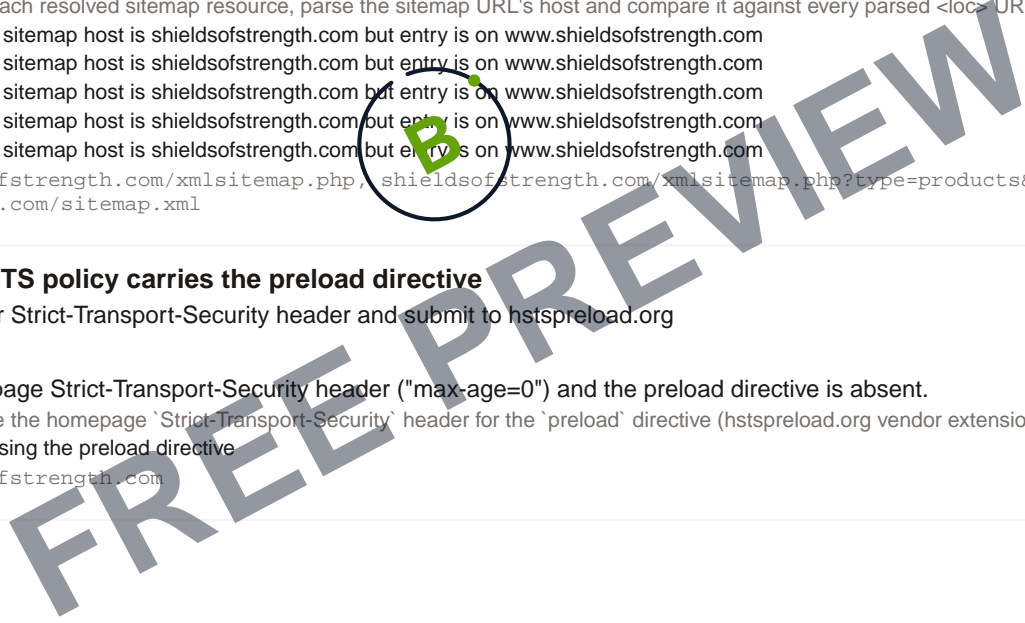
ach resolved sitemap resource, parse the sitemap URL's host and compare it against every parsed <loc> UR
sitemap host is shieldsofstrength.com but entry is on www.shieldsofstrength.com
sitemap host is shieldsofstrength.com but entry is on www.shieldsofstrength.com
sitemap host is shieldsofstrength.com but entry is on www.shieldsofstrength.com
sitemap host is shieldsofstrength.com but entry is on www.shieldsofstrength.com
sitemap host is shieldsofstrength.com but entry is on www.shieldsofstrength.com
fstrength.com/xmlsitemap.php, shieldsofstrength.com/xmlsitemap.php?type=products&
.com/sitemap.xml

TS policy carries the preload directive
r Strict-Transport-Security header and submit to hstspreload.org

page Strict-Transport-Security header ("max-age=0") and the preload directive is absent.
e the homepage `Strict-Transport-Security` header for the `preload` directive (hstspreload.org vendor extensio
sing the preload directive
fstrength.com

B

FREE PREVIEW